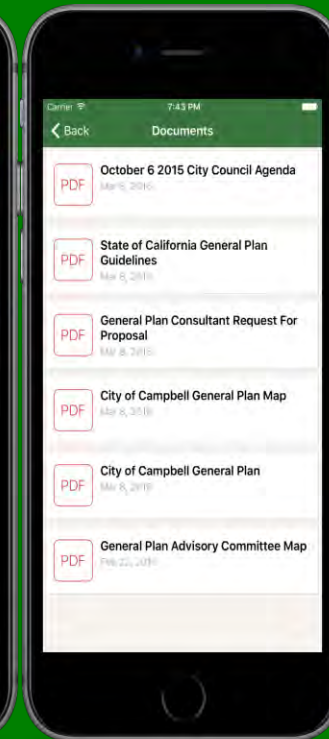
Carrier
7:43 PM

Back
Documents

PDF
October 6 2015 City Council Agenda
Mar 8, 2016

PDF
State of California General Plan Guidelines
Mar 8, 2016

PDF
General Plan Consultant Request For Proposal
Mar 8, 2016

PDF
City of Campbell General Plan Map
Mar 8, 2016

PDF
City of Campbell General Plan
Mar 8, 2016

PDF
General Plan Advisory Committee Map
Feb 22, 2016